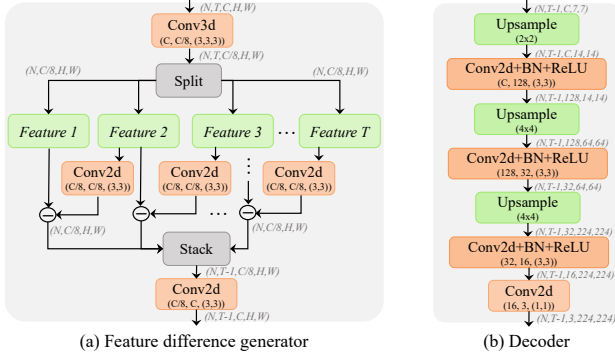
(N,T,C,H,W)

Conv3d
(C, C/8, (3,3,3))

(N,C/8,H,W)

Split

(N,C/8,H,W)

Feature 1

Feature 2

Feature 3

⋯

Feature T

Conv2d
(C/8, C/8, (3,3))

Conv2d
(C/8, C/8, (3,3))

⋮

Conv2d
(C/8, C/8, (3,3))

$\ominus$

$\ominus$

⋯

$\ominus$

$\ominus$

(N,C/8,H,W)

(N,C/8,H,W)

Stack

(N,T-1,C/8,H,W)

Conv2d
(C/8, C, (3,3))

(N,T-1,C,H,W)

(a) Feature difference generator

(N,T-1,C,7,7)

Upsample
(2x2)

(N,T-1,C,14,14)

Conv2d+BN+ReLU
(C, 128, (3,3))

(N,T-1,128,14,14)

Upsample
(4x4)

(N,T-1,128,64,64)

Conv2d+BN+ReLU
(128, 32, (3,3))

(N,T-1,32,64,64)

Upsample
(4x4)

(N,T-1,32,224,224)

Conv2d+BN+ReLU
(32, 16, (3,3))

(N,T-1,16,224,224)

Conv2d
(16, 3, (1,1))

(N,T-1,3,224,224)

(b) Decoder